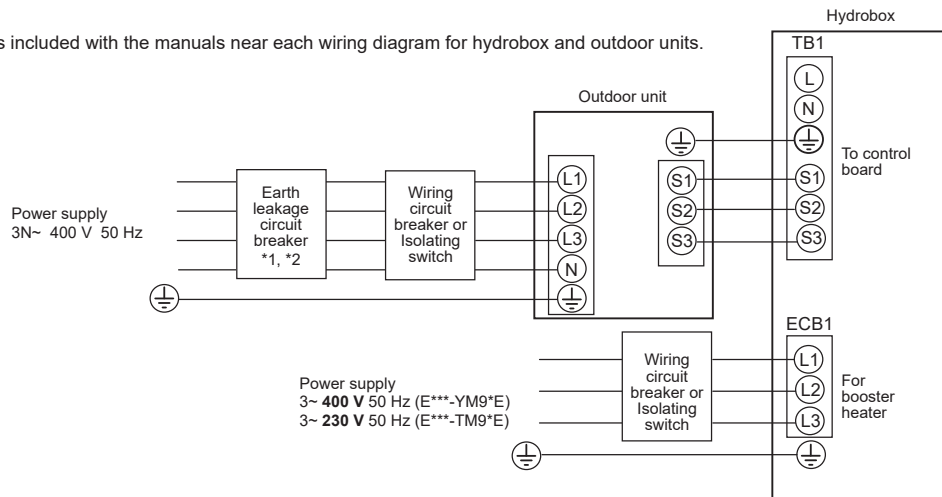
s included with the manuals near each wiring diagram for hydrobox and outdoor units.

Hydrobox

TB1

L

N

To control board

S1

S2

S3

Outdoor unit

L1

L2

L3

N

S1

S2

S3

Power supply
3N~ 400 V 50 Hz

Earth leakage circuit breaker
*1, *2

Wiring circuit breaker or Isolating switch

ECB1

L1

L2

L3

For booster heater

Power supply
3~ **400 V** 50 Hz (E***-YM9*E)
3~ **230 V** 50 Hz (E***-TM9*E)

Wiring circuit breaker or Isolating switch